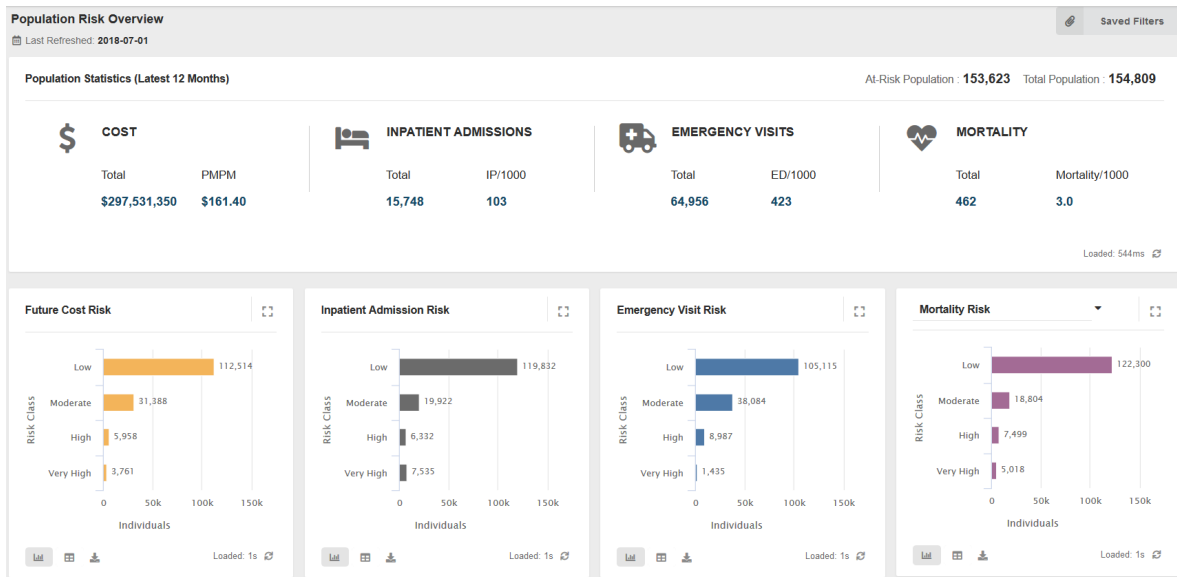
Population Risk Overview

Last Refreshed: 2018-07-01

Saved Filters

Population Statistics (Latest 12 Months)

At-Risk Population : 153,623 Total Population : 154,809

COST

Total PMPM

$297,531,350 $161.40

INPATIENT ADMISSIONS

Total IP/1000

15,748 103

EMERGENCY VISITS

Total ED/1000

64,956 423

MORTALITY

Total Mortality/1000

462 3.0

Loaded: 544ms

Future Cost Risk

Risk Class

Low 112,514
Moderate 31,388
High 5,958
Very High 3,761

0 50k 100k 150k

Individuals

Loaded: 1s

Inpatient Admission Risk

Risk Class

Low 119,832
Moderate 19,922
High 6,332
Very High 7,535

0 50k 100k 150k

Individuals

Loaded: 1s

Emergency Visit Risk

Risk Class

Low 105,115
Moderate 38,084
High 8,987
Very High 1,435

0 50k 100k 150k

Individuals

Loaded: 1s

Mortality Risk

Risk Class

Low 122,300
Moderate 18,804
High 7,499
Very High 5,018

0 50k 100k 150k

Individuals

Loaded: 1s